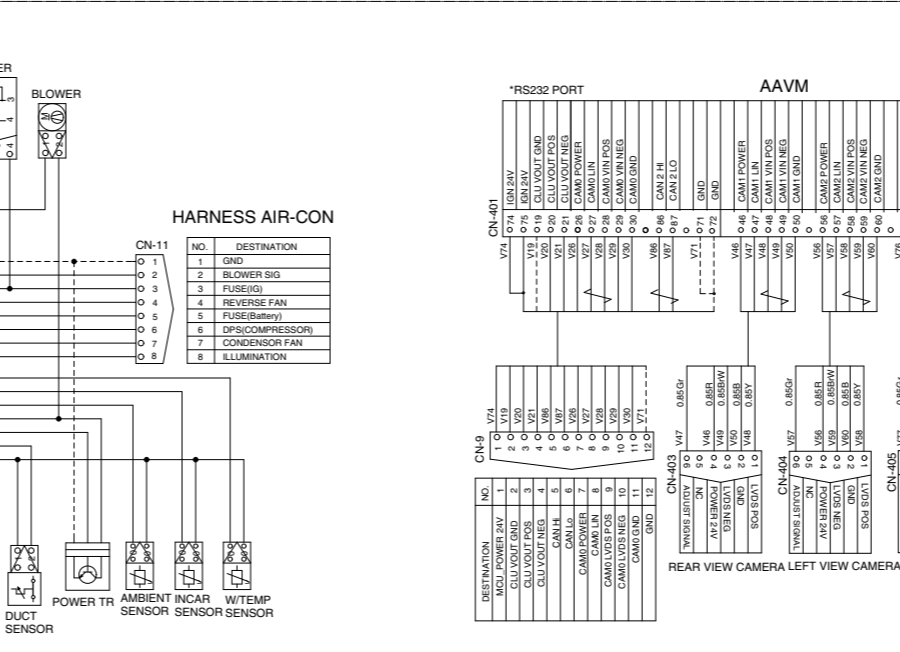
ER
BLOWER
HARNESS AIR-CON
CN-11

| NO. | DESTINATION |
|---|---|
| 1 | GND |
| 2 | BLOWER SIG |
| 3 | FUSE(IG) |
| 4 | REVERSE FAN |
| 5 | FUSE(Battery) |
| 6 | DPS(COMPRESSOR) |
| 7 | CONDENSOR FAN |
| 8 | ILLUMINATION |

DUCT SENSOR
POWER TR
AMBIENT SENSOR
INCAR SENSOR
W/TEMP SENSOR

*RS232 PORT
AAVM
CN-401
IGN 24V
IGN 24V
CLU VOUT GND
CLU VOUT POS
CLU VOUT NEG
CAM0 POWER
CAM0 LIN
CAM0 VIN POS
CAM0 VIN NEG
CAM0 GND
CAN 2 HI
CAN 2 LO
GND
GND
CAM1 POWER
CAM1 LIN
CAM1 VIN POS
CAM1 VIN NEG
CAM1 GND
CAM2 POWER
CAM2 LIN
CAM2 VIN POS
CAM2 VIN NEG
CAM2 GND
74 75 19 20 21 26 27 28 29 30 86 87 71 72 46 47 48 49 50 56 57 58 59 60
V74 V19 V20 V21 V26 V27 V28 V29 V30 V86 V87 V71 V46 V47 V48 V49 V50 V56 V57 V58 V59 V60 V76

CN-9
V74 V19 V20 V21 V86 V87 V26 V27 V28 V29 V30 V71
1 2 3 4 5 6 7 8 9 10 11 12

| NO. | 1 | 2 | 3 | 4 | 5 | 6 | 7 | 8 | 9 | 10 | 11 | 12 |
|---|---|---|---|---|---|---|---|---|---|---|---|---|
| DESTINATION | MCU POWER 24V | CLU VOUT GND | CLU VOUT POS | CLU VOUT NEG | CAN Hi | CAN Lo | CAM0 POWER | CAM0 LIN | CAM0 LVDS POS | CAM0 LVDS NEG | CAM0 GND | GND |

CN-403
0.85Gr 0.85R 0.85B/W 0.85B 0.85Y
V47 V46 V49 V50 V48
6 5 4 3 2 1
ADJUST SIGNAL NC POWER 24V LVDS NEG GND LVDS POS
REAR VIEW CAMERA

CN-404
0.85Gr 0.85R 0.85B/W 0.85B 0.85Y
V57 V56 V59 V60 V58
6 5 4 3 2 1
ADJUST SIGNAL NC POWER 24V LVDS NEG GND LVDS POS
LEFT VIEW CAMERA

CN-405